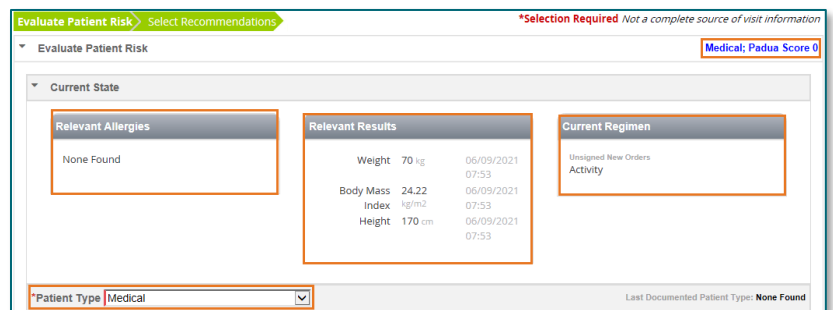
Evaluate Patient Risk Select Recommendations

*Selection Required Not a complete source of visit information

Evaluate Patient Risk

Medical; Padua Score 0

Current State

Relevant Allergies

None Found

Relevant Results

| | | |
|---|---|---|
| Weight | 70 kg | 06/09/2021 07:53 |
| Body Mass Index | 24.22 kg/m2 | 06/09/2021 07:53 |
| Height | 170 cm | 06/09/2021 07:53 |

Current Regimen

Unsigned New Orders

Activity

*Patient Type Medical

Last Documented Patient Type: None Found